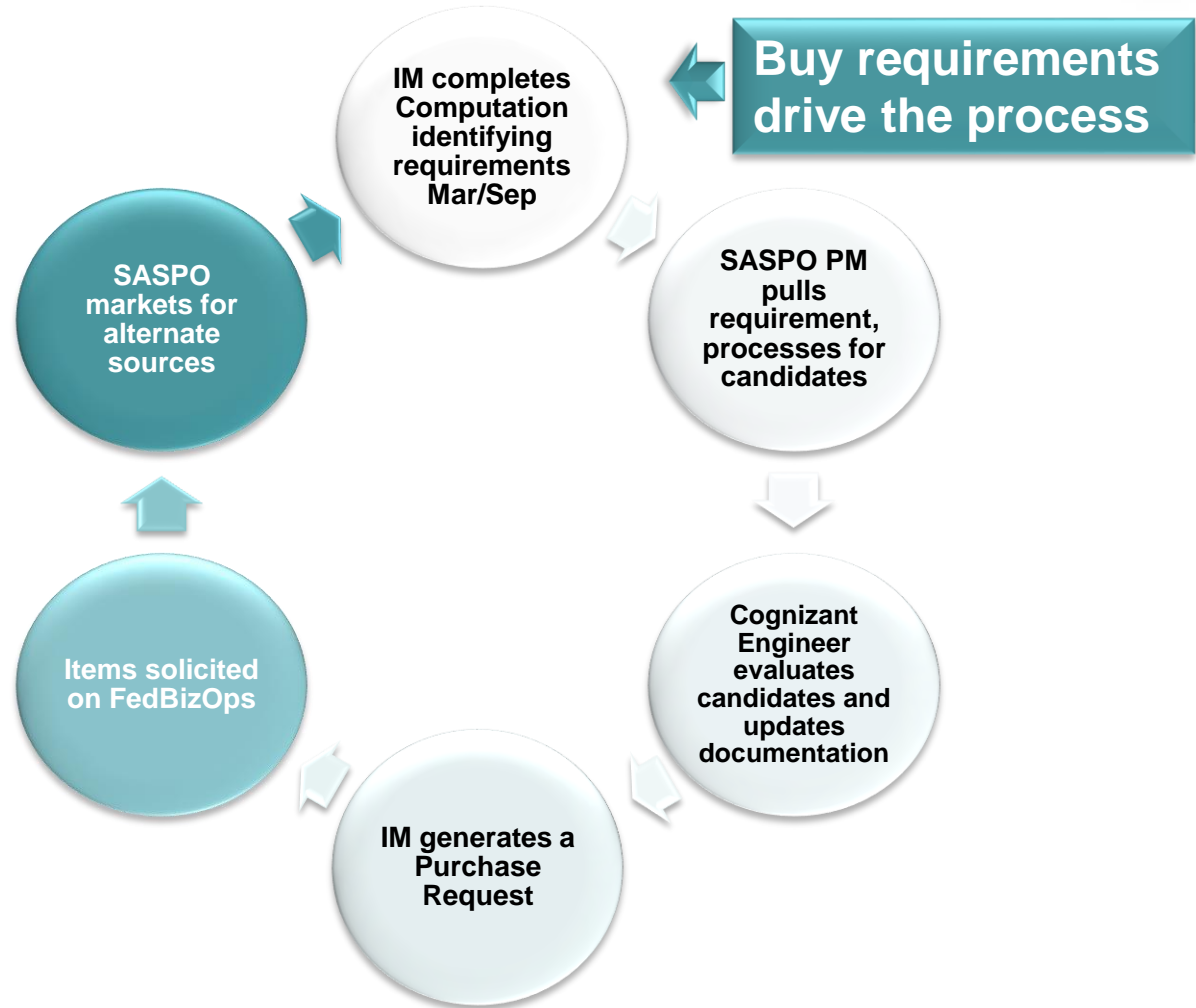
Buy requirements drive the process

IM completes Computation identifying requirements Mar/Sep

SASPO PM pulls requirement, processes for candidates

Cognizant Engineer evaluates candidates and updates documentation

IM generates a Purchase Request

Items solicited on FedBizOps

SASPO markets for alternate sources